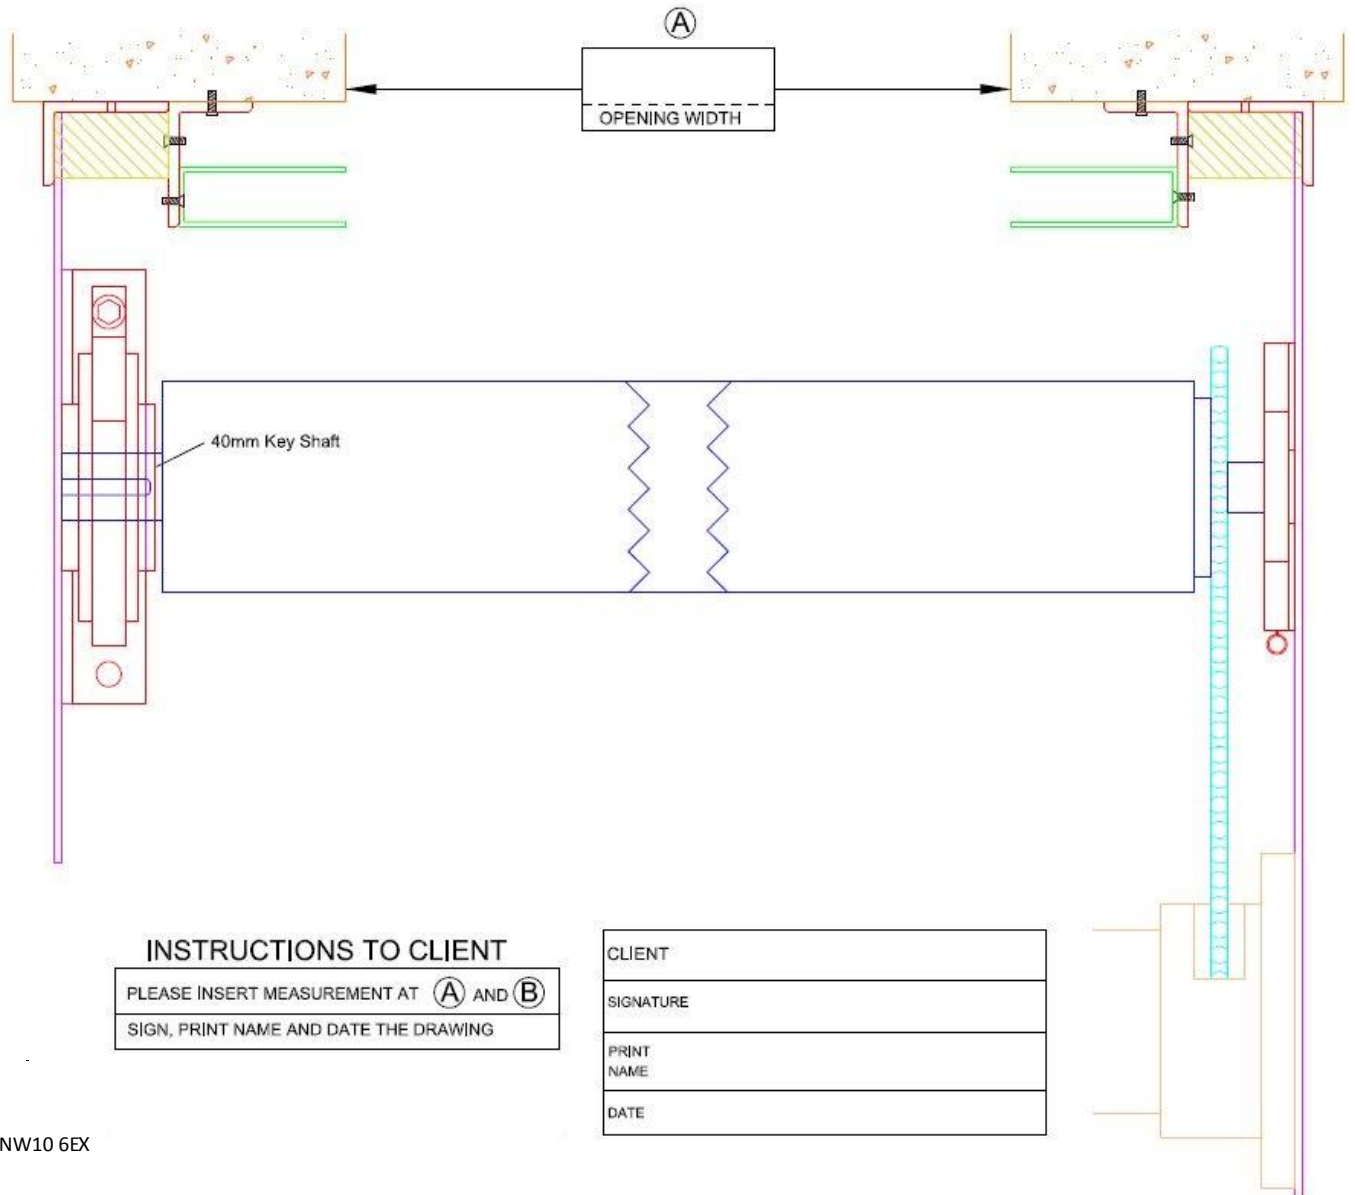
Ⓐ

OPENING WIDTH

40mm Key Shaft

INSTRUCTIONS TO CLIENT

| PLEASE INSERT MEASUREMENT AT Ⓐ AND Ⓑ |
|---|
| SIGN, PRINT NAME AND DATE THE DRAWING |

| CLIENT |
|---|
| SIGNATURE |
| PRINT NAME |
| DATE |

NW10 6EX